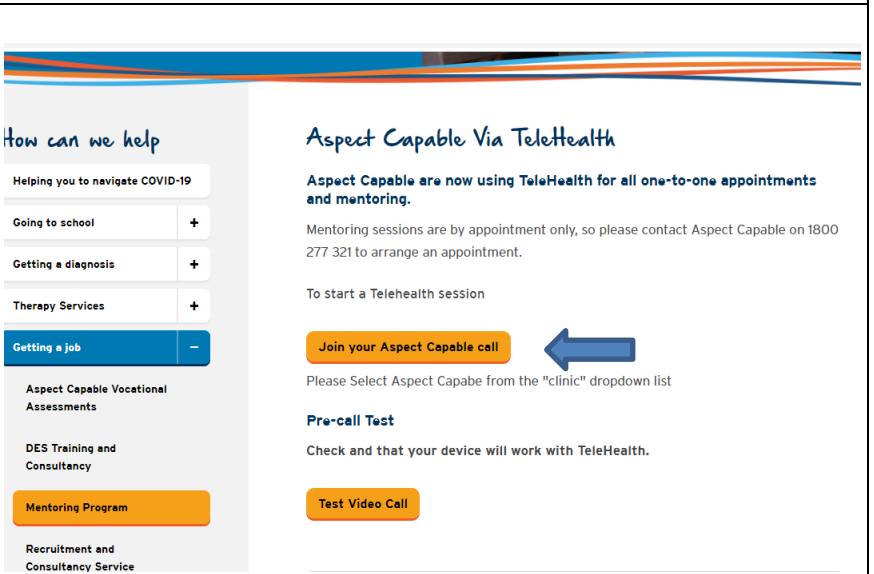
How can we help

Helping you to navigate COVID-19

Going to school +

Getting a diagnosis +

Therapy Services +

Getting a job −

Aspect Capable Vocational Assessments

DES Training and Consultancy

Mentoring Program

Recruitment and Consultancy Service

Aspect Capable Via TeleHealth

Aspect Capable are now using TeleHealth for all one-to-one appointments and mentoring.

Mentoring sessions are by appointment only, so please contact Aspect Capable on 1800 277 321 to arrange an appointment.

To start a Telehealth session

Join your Aspect Capable call

Please Select Aspect Capabe from the "clinic" dropdown list

Pre-call Test

Check and that your device will work with TeleHealth.

Test Video Call